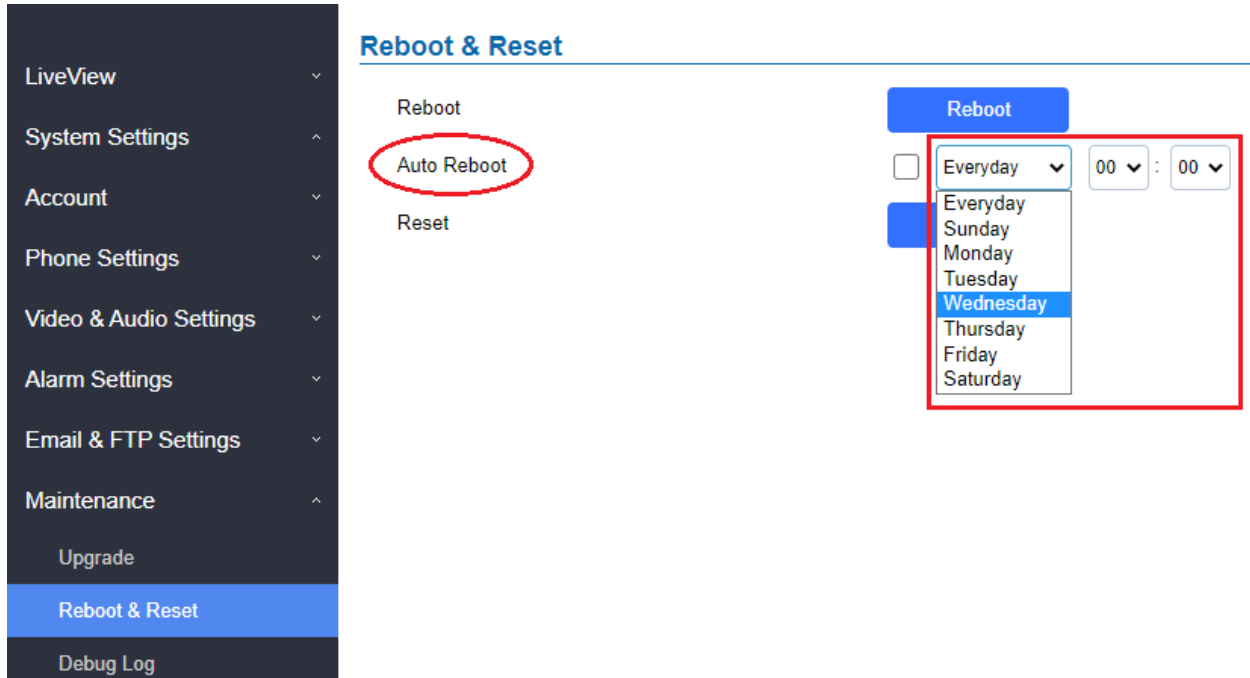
LiveView
System Settings
Account
Phone Settings
Video & Audio Settings
Alarm Settings
Email & FTP Settings
Maintenance
Upgrade
Reboot & Reset
Debug Log

Reboot & Reset

Reboot
Reboot

Auto Reboot
Everyday
00 : 00

Everyday
Sunday
Monday
Tuesday
Wednesday
Thursday
Friday
Saturday

Reset